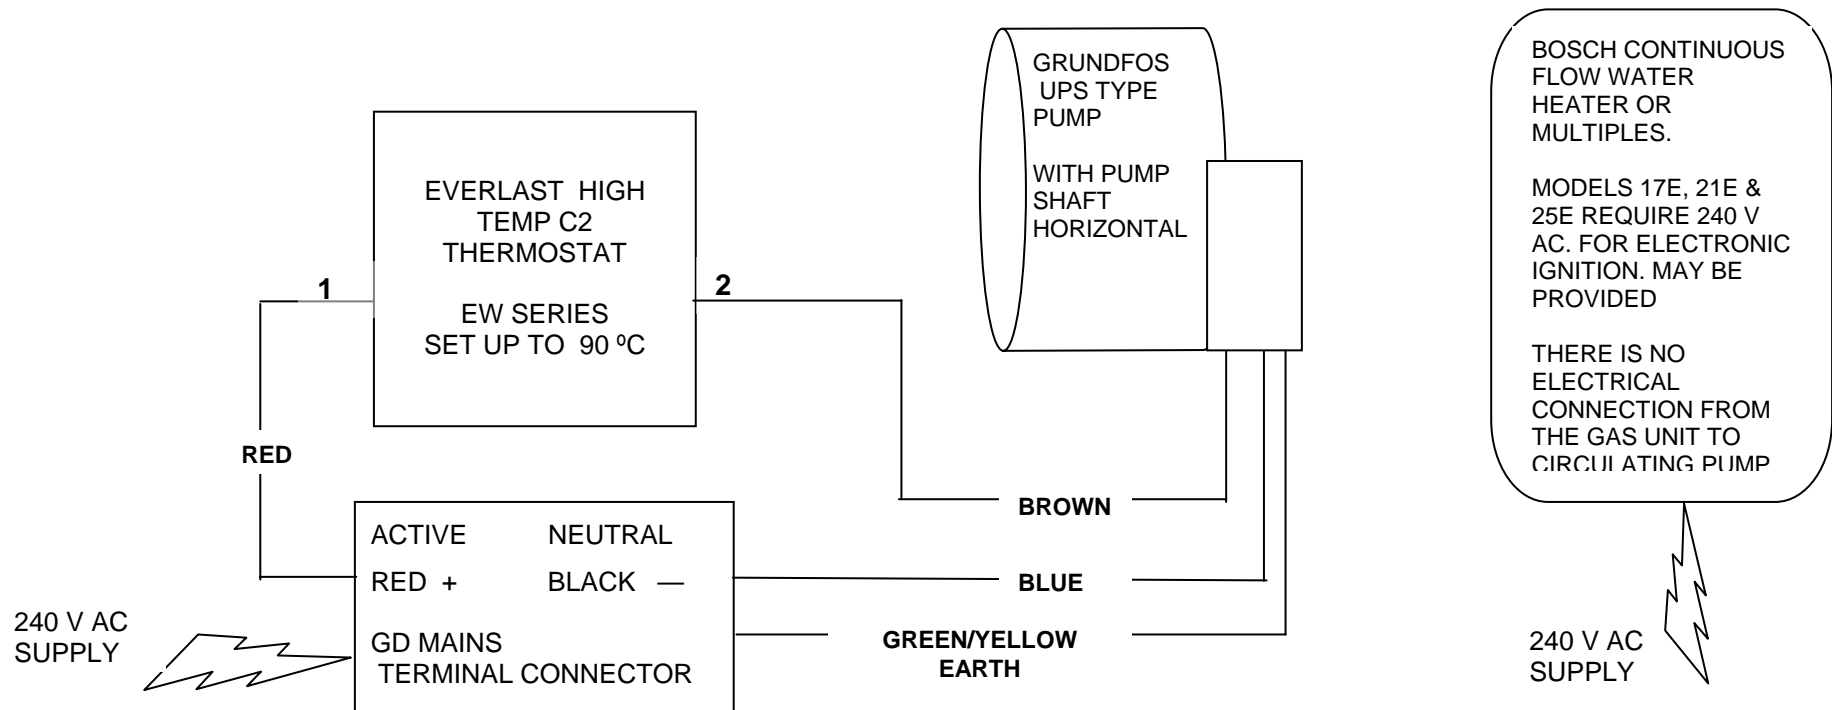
GRUNDFOS UPS TYPE PUMP

WITH PUMP SHAFT HORIZONTAL

BOSCH CONTINUOUS FLOW WATER HEATER OR MULTIPLES.

MODELS 17E, 21E & 25E REQUIRE 240 V AC. FOR ELECTRONIC IGNITION. MAY BE PROVIDED

THERE IS NO ELECTRICAL CONNECTION FROM THE GAS UNIT TO CIRCULATING PUMP

EVERLAST HIGH TEMP C2 THERMOSTAT

EW SERIES SET UP TO 90 ºC

1

2

RED

BROWN

ACTIVE NEUTRAL

RED + BLACK —

GD MAINS TERMINAL CONNECTOR

BLUE

GREEN/YELLOW EARTH

240 V AC SUPPLY

240 V AC SUPPLY